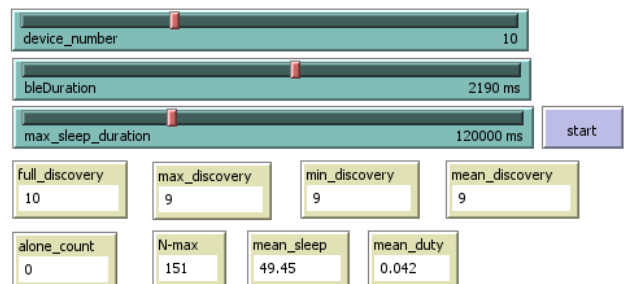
device_number 10

bleDuration 2190 ms

max_sleep_duration 120000 ms

start

full_discovery
10

max_discovery
9

min_discovery
9

mean_discovery
9

alone_count
0

N-max
151

mean_sleep
49.45

mean_duty
0.042